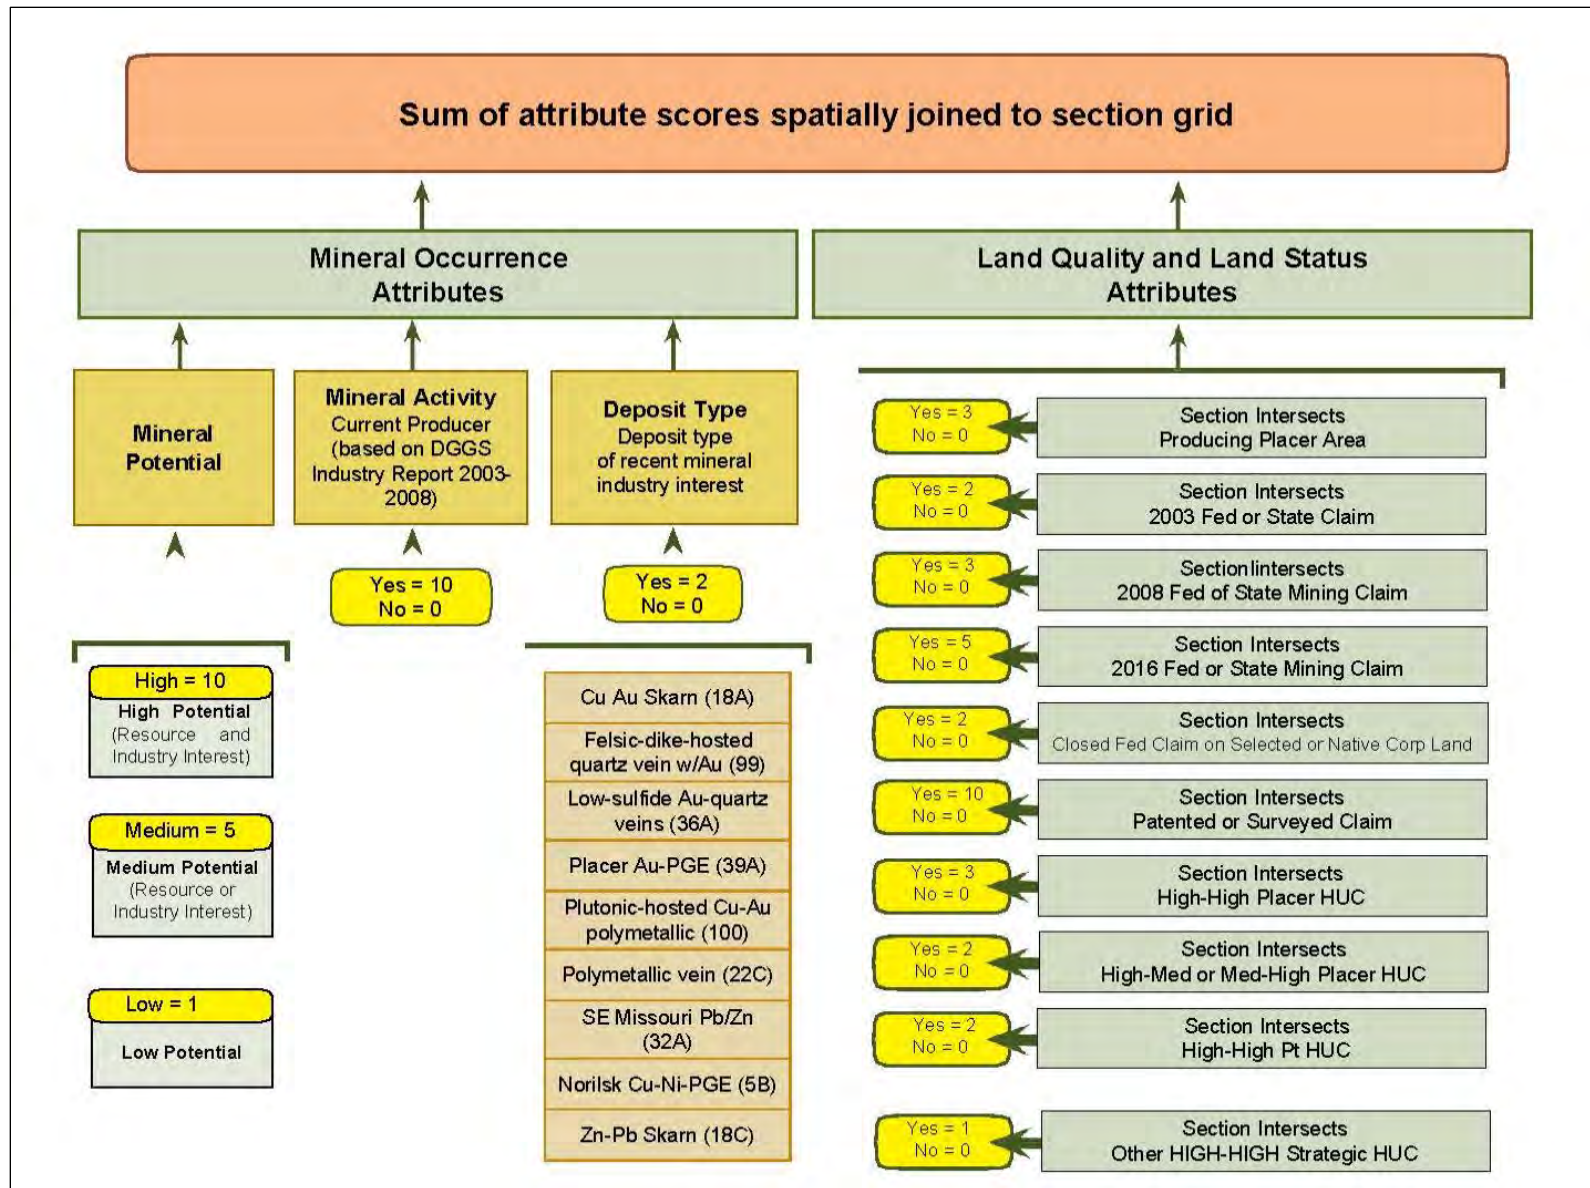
Sum of attribute scores spatially joined to section grid

Mineral Occurrence Attributes

Land Quality and Land Status Attributes

Mineral Potential

Mineral Activity
Current Producer (based on DGGS Industry Report 2003-2008)

Deposit Type
Deposit type of recent mineral industry interest

Yes = 10
No = 0

Yes = 2
No = 0

High = 10
High Potential (Resource and Industry Interest)

Medium = 5
Medium Potential (Resource or Industry Interest)

Low = 1
Low Potential

Cu Au Skarn (18A)

Felsic-dike-hosted quartz vein w/Au (99)

Low-sulfide Au-quartz veins (36A)

Placer Au-PGE (39A)

Plutonic-hosted Cu-Au polymetallic (100)

Polymetallic vein (22C)

SE Missouri Pb/Zn (32A)

Norilsk Cu-Ni-PGE (5B)

Zn-Pb Skarn (18C)

Yes = 3
No = 0
Section Intersects
Producing Placer Area

Yes = 2
No = 0
Section Intersects
2003 Fed or State Claim

Yes = 3
No = 0
Sectionlintersects
2008 Fed of State Mining Claim

Yes = 5
No = 0
Section Intersects
2016 Fed or State Mining Claim

Yes = 2
No = 0
Section Intersects
Closed Fed Claim on Selected or Native Corp Land

Yes = 10
No = 0
Section Intersects
Patented or Surveyed Claim

Yes = 3
No = 0
Section Intersects
High-High Placer HUC

Yes = 2
No = 0
Section Intersects
High-Med or Med-High Placer HUC

Yes = 2
No = 0
Section Intersects
High-High Pt HUC

Yes = 1
No = 0
Section Intersects
Other HIGH-HIGH Strategic HUC